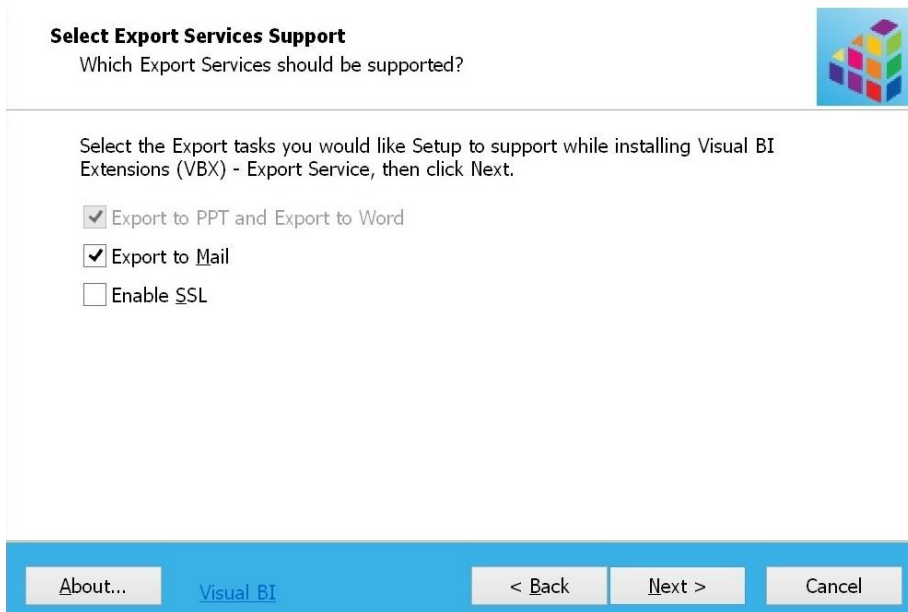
Select Export Services Support
Which Export Services should be supported?

Select the Export tasks you would like Setup to support while installing Visual BI Extensions (VBX) - Export Service, then click Next.

Export to PPT and Export to Word

Export to Mail

Enable SSL

About...

Visual BI

< Back

Next >

Cancel